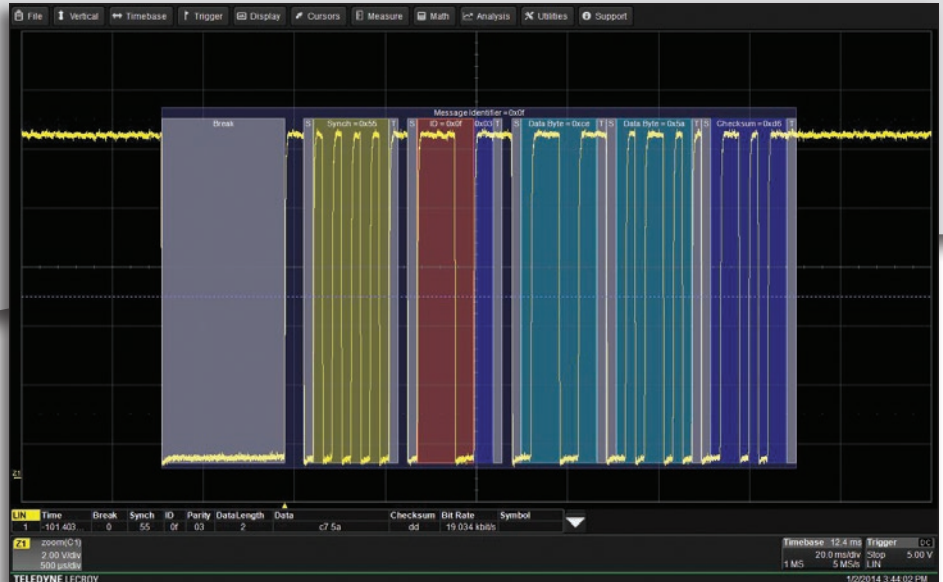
File Vertical Timebase Trigger Display Cursors Measure Math Analysis Utilities Support

Message Identifier = 0x0f

Break

S Synch = 0x55 T S ID = 0x0f 0x03 T S Data Byte = 0xce T S Data Byte = 0x5a T S Checksum = 0xdd T

Z1

| LIN | Time | Break | Synch | ID | Parity | DataLength | Data | Checksum | Bit Rate | Symbol |
|---|---|---|---|---|---|---|---|---|---|---|
| 1 | -101.403 | 0 | 55 | 0f | 03 | 2 | c7 5a | dd | 19.034 kbit/s | |

Z1 zoom(C1)
2.00 V/div
500 µs/div

Timebase 12.4 ms Trigger DC
20.0 ms/div Stop 5.00 V
1 MS 5 MS/s LIN

TELEDYNE LECROY

1/2/2014 3:44:02 PM